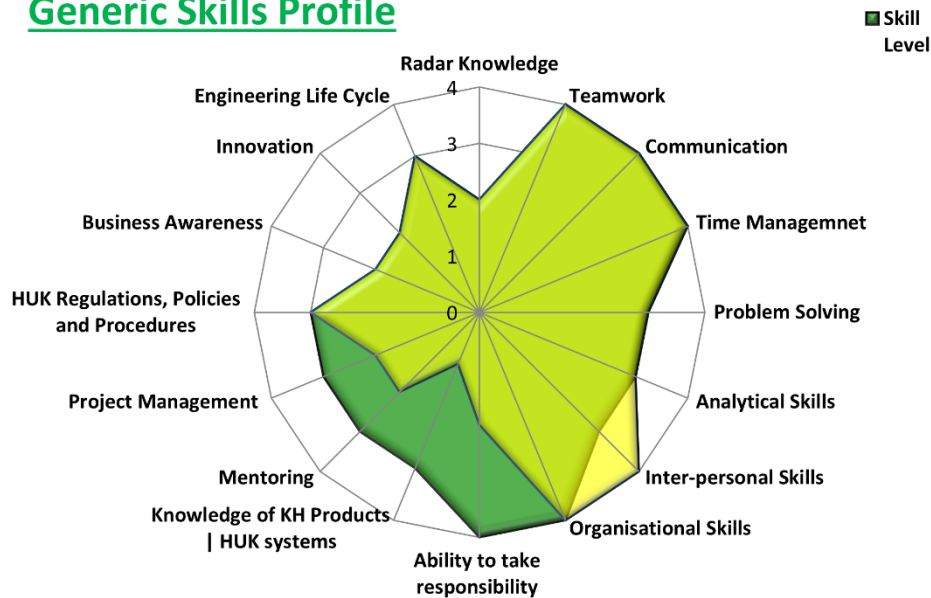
Generic Skills Profile

Skill Level

Radar Knowledge
Teamwork
Communication
Time Managemnet
Problem Solving
Analytical Skills
Inter-personal Skills
Organisational Skills
Ability to take responsibility
Knowledge of KH Products | HUK systems
Mentoring
Project Management
HUK Regulations, Policies and Procedures
Business Awareness
Innovation
Engineering Life Cycle

4
3
2
1
0